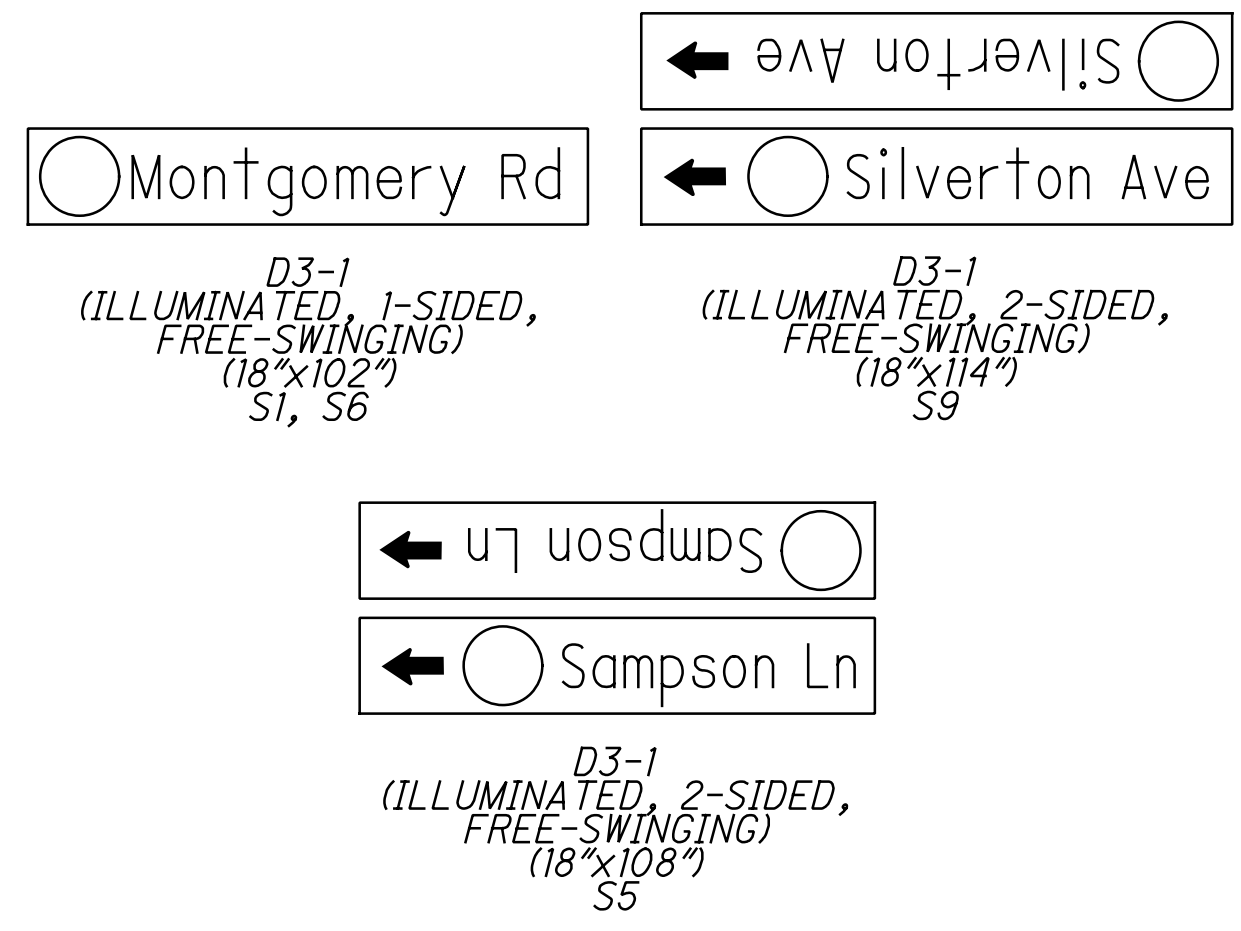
Silverton Ave

Montgomery Rd

Silverton Ave

D3-1
(ILLUMINATED, 1-SIDED, FREE-SWINGING)
(18"x102")
S1, S6

D3-1
(ILLUMINATED, 2-SIDED, FREE-SWINGING)
(18"x114")
S9

Sampson Ln

Sampson Ln

D3-1
(ILLUMINATED, 2-SIDED, FREE-SWINGING)
(18"x108")
S5